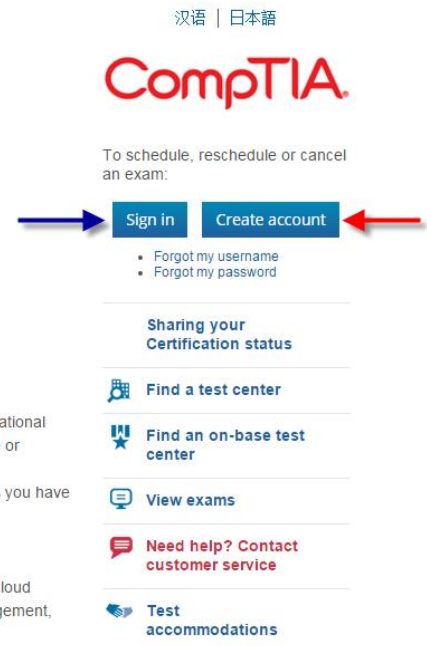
汉语 | 日本語

CompTIA.

To schedule, reschedule or cancel an exam:

Sign in

Create account

• Forgot my username
• Forgot my password

Sharing your Certification status

Find a test center

Find an on-base test center

View exams

Need help? Contact customer service

Test accommodations

ational
or

you have

loud
gement,